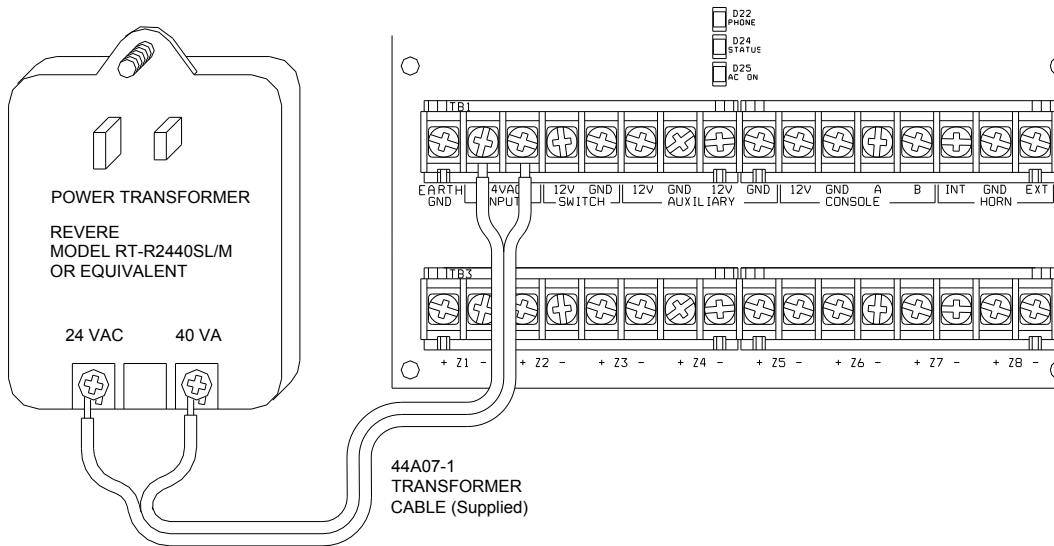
D22
PHONE
D24
STATUS
D25
AC ON

TB1

EARTH GND

24VAC INPUT

12V GND SWITCH

12V GND 12V AUXILIARY

GND 12V GND A B CONSOLE

INT GND EXT HORN

TB3

+ Z1 - + Z2 - + Z3 - + Z4 - + Z5 - + Z6 - + Z7 - + Z8 -

POWER TRANSFORMER

REVERE
MODEL RT-R2440SL/M
OR EQUIVALENT

24 VAC 40 VA

44A07-1
TRANSFORMER
CABLE (Supplied)